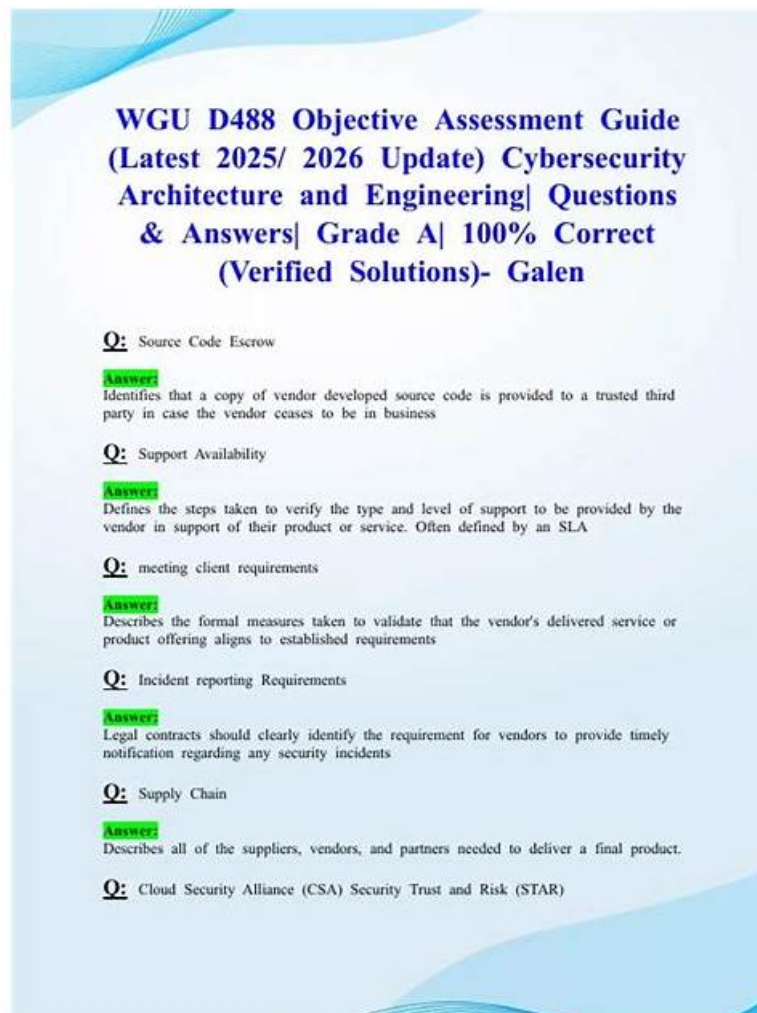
WGU D488 Objective Assessment Guide (Latest 2025/ 2026 Update) Cybersecurity Architecture and Engineering| Questions & Answers| Grade A| 100% Correct (Verified Solutions)- Galen

Q: Source Code Escrow

Answer:
Identifies that a copy of vendor developed source code is provided to a trusted third party in case the vendor ceases to be in business

Q: Support Availability

Answer:
Defines the steps taken to verify the type and level of support to be provided by the vendor in support of their product or service. Often defined by an SLA

Q: meeting client requirements

Answer:
Describes the formal measures taken to validate that the vendor's delivered service or product offering aligns to established requirements

Q: Incident reporting Requirements

Answer:
Legal contracts should clearly identify the requirement for vendors to provide timely notification regarding any security incidents

Q: Supply Chain

Answer:
Describes all of the suppliers, vendors, and partners needed to deliver a final product.

Q: Cloud Security Alliance (CSA) Security Trust and Risk (STAR)